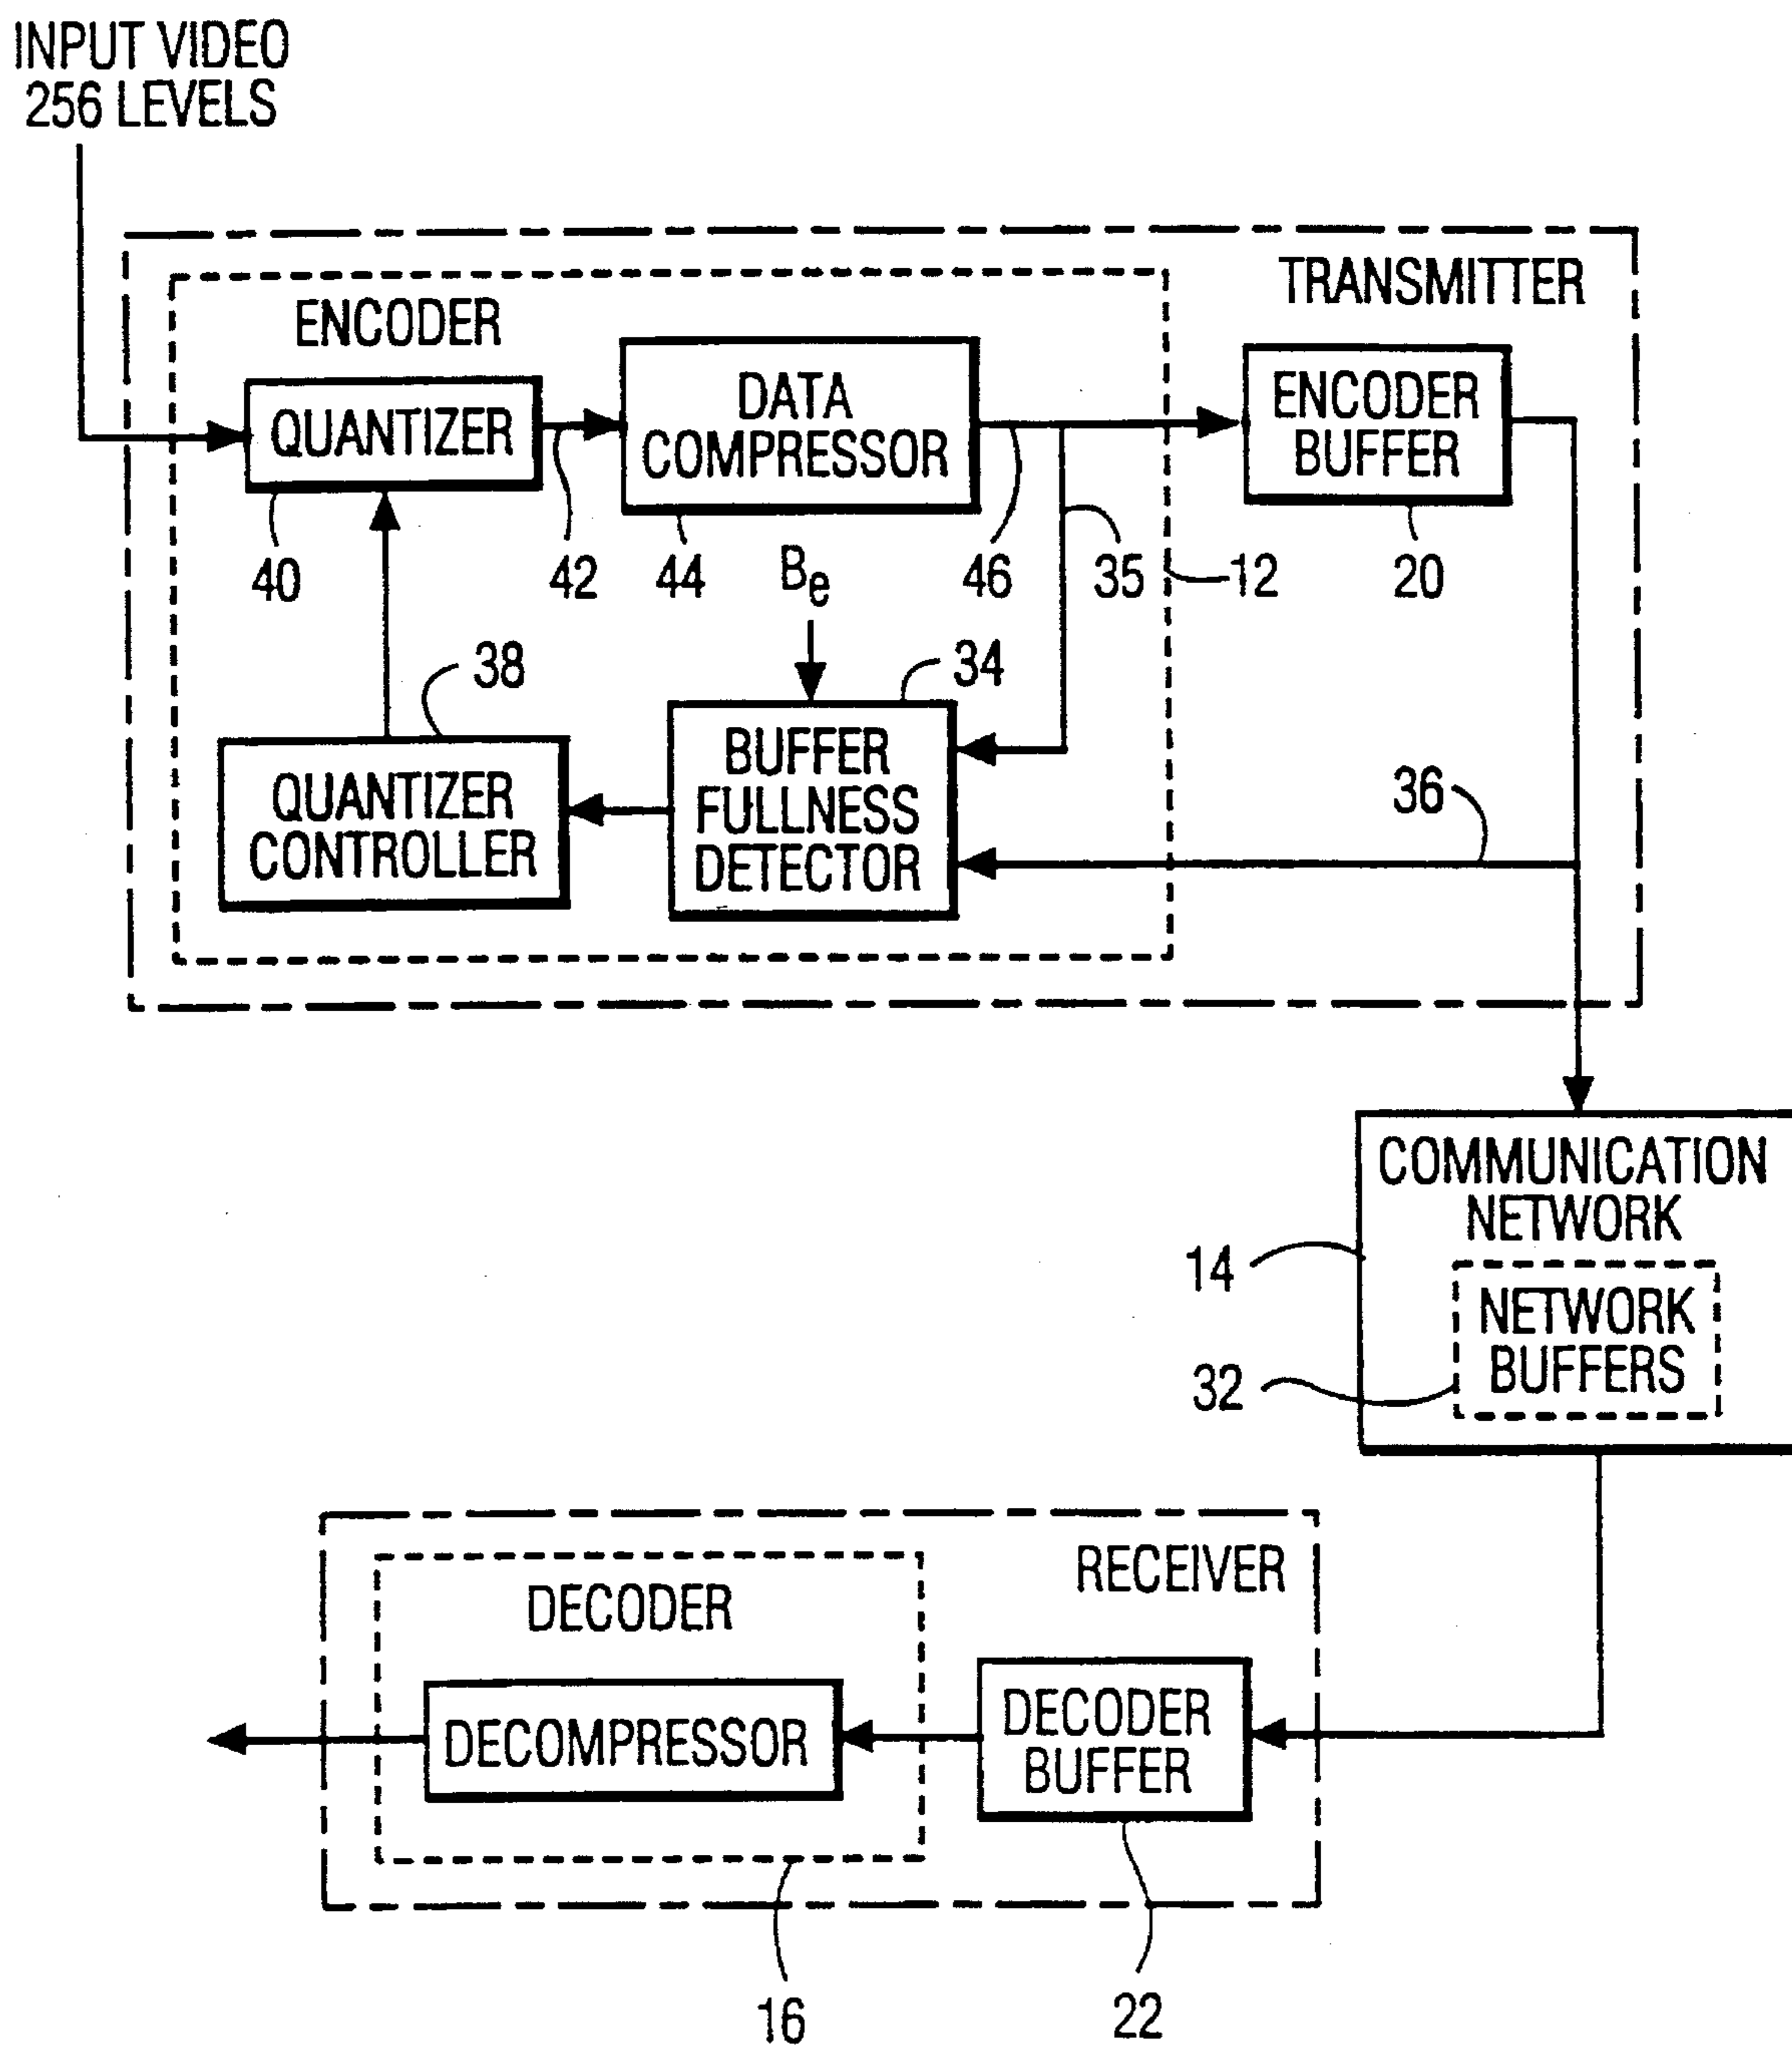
INPUT VIDEO
256 LEVELS

TRANSMITTER

ENCODER

QUANTIZER

DATA COMPRESSOR

ENCODER BUFFER

40

42

44

$B_e$

46

35

12

20

38

34

QUANTIZER CONTROLLER

BUFFER FULLNESS DETECTOR

36

COMMUNICATION NETWORK

14

NETWORK BUFFERS

32

RECEIVER

DECODER

DECOMPRESSOR

DECODER BUFFER

16

22